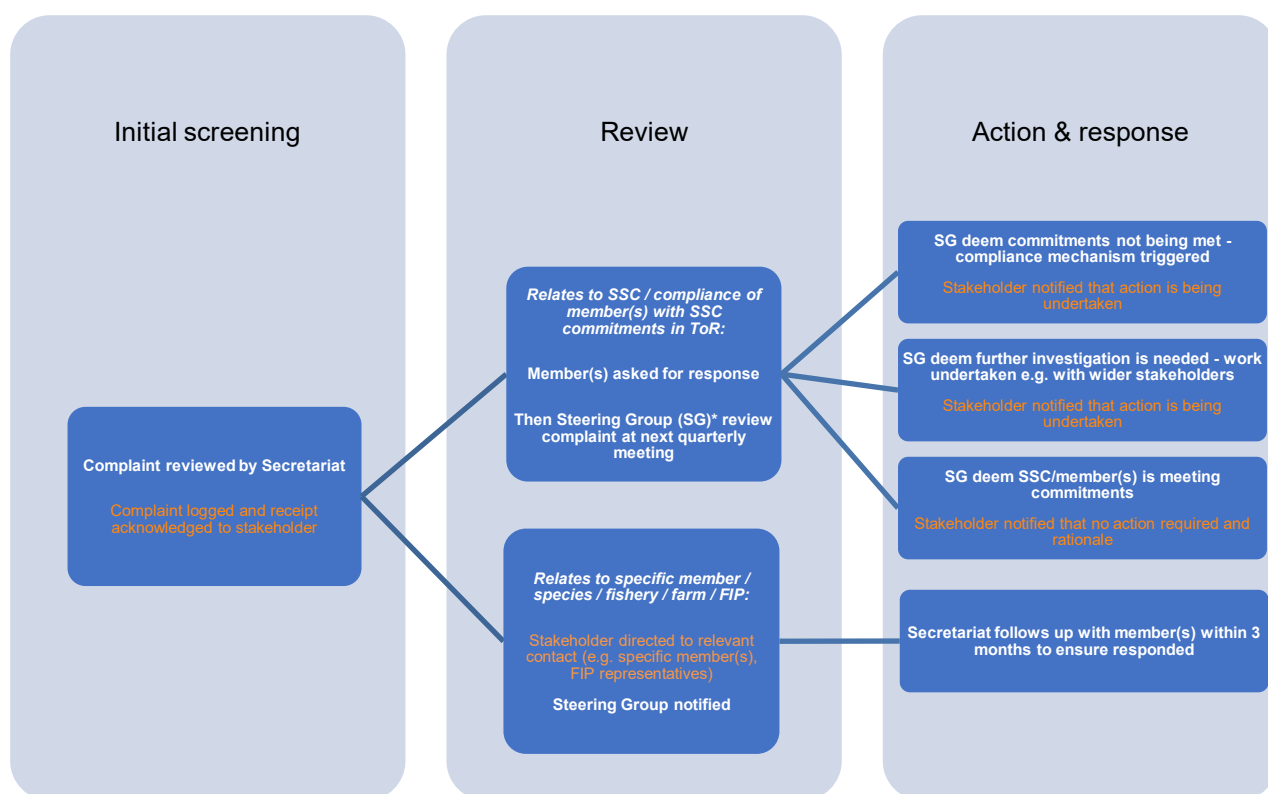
Initial screening

Complaint reviewed by Secretariat

Complaint logged and receipt acknowledged to stakeholder

Review

*Relates to SSC / compliance of member(s) with SSC commitments in ToR:*

Member(s) asked for response

Then Steering Group (SG)* review complaint at next quarterly meeting

*Relates to specific member / species / fishery / farm / FIP:*

Stakeholder directed to relevant contact (e.g. specific member(s), FIP representatives)

Steering Group notified

Action & response

SG deem commitments not being met - compliance mechanism triggered

Stakeholder notified that action is being undertaken

SG deem further investigation is needed - work undertaken e.g. with wider stakeholders

Stakeholder notified that action is being undertaken

SG deem SSC/member(s) is meeting commitments

Stakeholder notified that no action required and rationale

Secretariat follows up with member(s) within 3 months to ensure responded